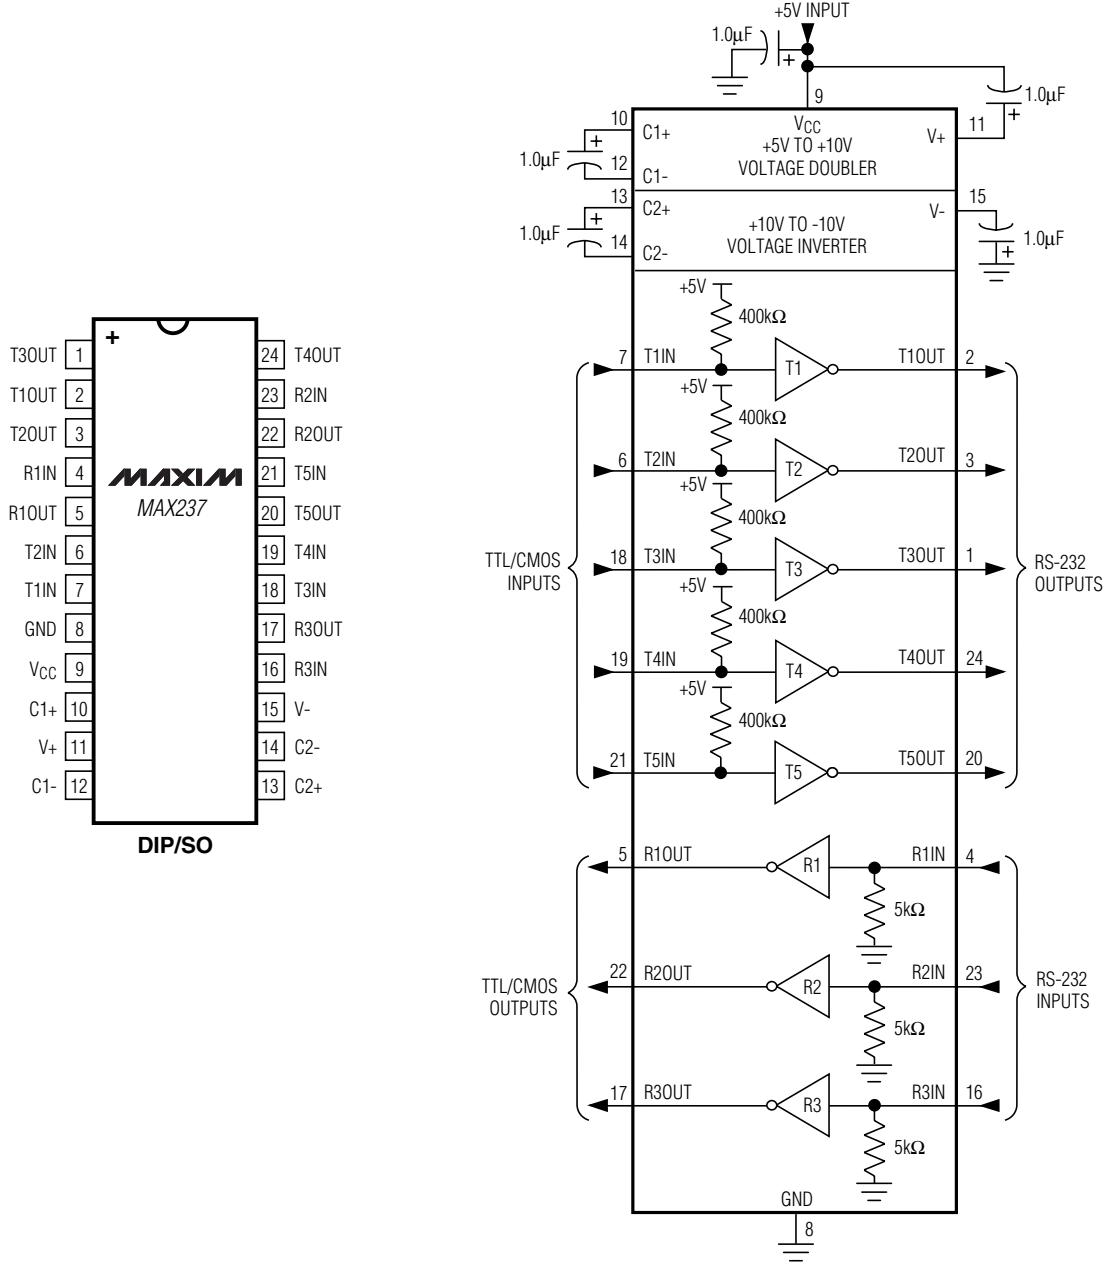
+
T3OUT 1
T1OUT 2
T2OUT 3
R1IN 4
R1OUT 5
T2IN 6
T1IN 7
GND 8
$V_{CC}$ 9
C1+ 10
V+ 11
C1- 12

24 T4OUT
23 R2IN
22 R2OUT
21 T5IN
20 T5OUT
19 T4IN
18 T3IN
17 R3OUT
16 R3IN
15 V-
14 C2-
13 C2+

MAXIM
MAX237

DIP/SO

+5V INPUT
1.0μF
+
9
1.0μF
+
10 C1+
+
1.0μF
12 C1-
$V_{CC}$
+5V TO +10V
VOLTAGE DOUBLER
V+ 11
13 C2+
+
1.0μF
14 C2-
+10V TO -10V
VOLTAGE INVERTER
V- 15
1.0μF
+

+5V
400kΩ
7 T1IN
T1
T1OUT 2
+5V
400kΩ
6 T2IN
T2
T2OUT 3
+5V
400kΩ
TTL/CMOS INPUTS
18 T3IN
T3
T3OUT 1
RS-232 OUTPUTS
+5V
400kΩ
19 T4IN
T4
T4OUT 24
+5V
400kΩ
21 T5IN
T5
T5OUT 20

5 R1OUT
R1
R1IN 4
5kΩ
TTL/CMOS OUTPUTS
22 R2OUT
R2
R2IN 23
RS-232 INPUTS
5kΩ
17 R3OUT
R3
R3IN 16
5kΩ
GND
8